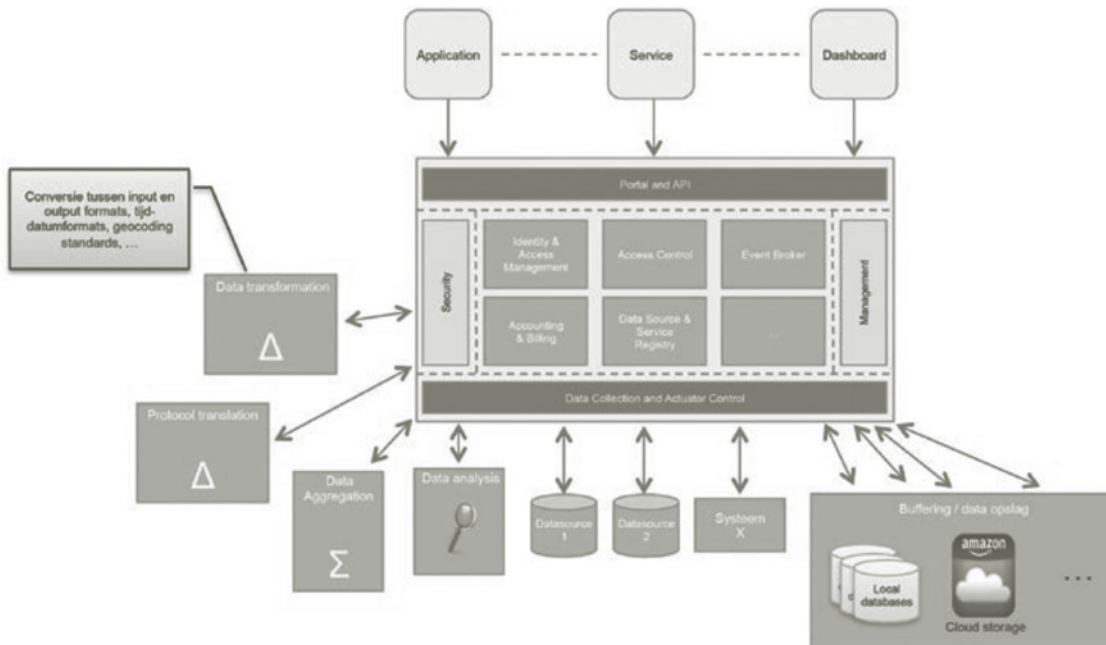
Application

Service

Dashboard

Conversie tussen input en output formats, tijd-datumformats, geocoding standards, ...

Portal and API

Security

Identity & Access Management

Access Control

Event Broker

Management

Accounting & Billing

Data Source & Service Registry

...

Data Collection and Actuator Control

Data transformation

$\Delta$

Protocol translation

$\Delta$

Data Aggregation

$\Sigma$

Data analysis

Datasource 1

Datasource 2

Systeem X

Buffering / data opslag

Local databases

amazon

Cloud storage

...